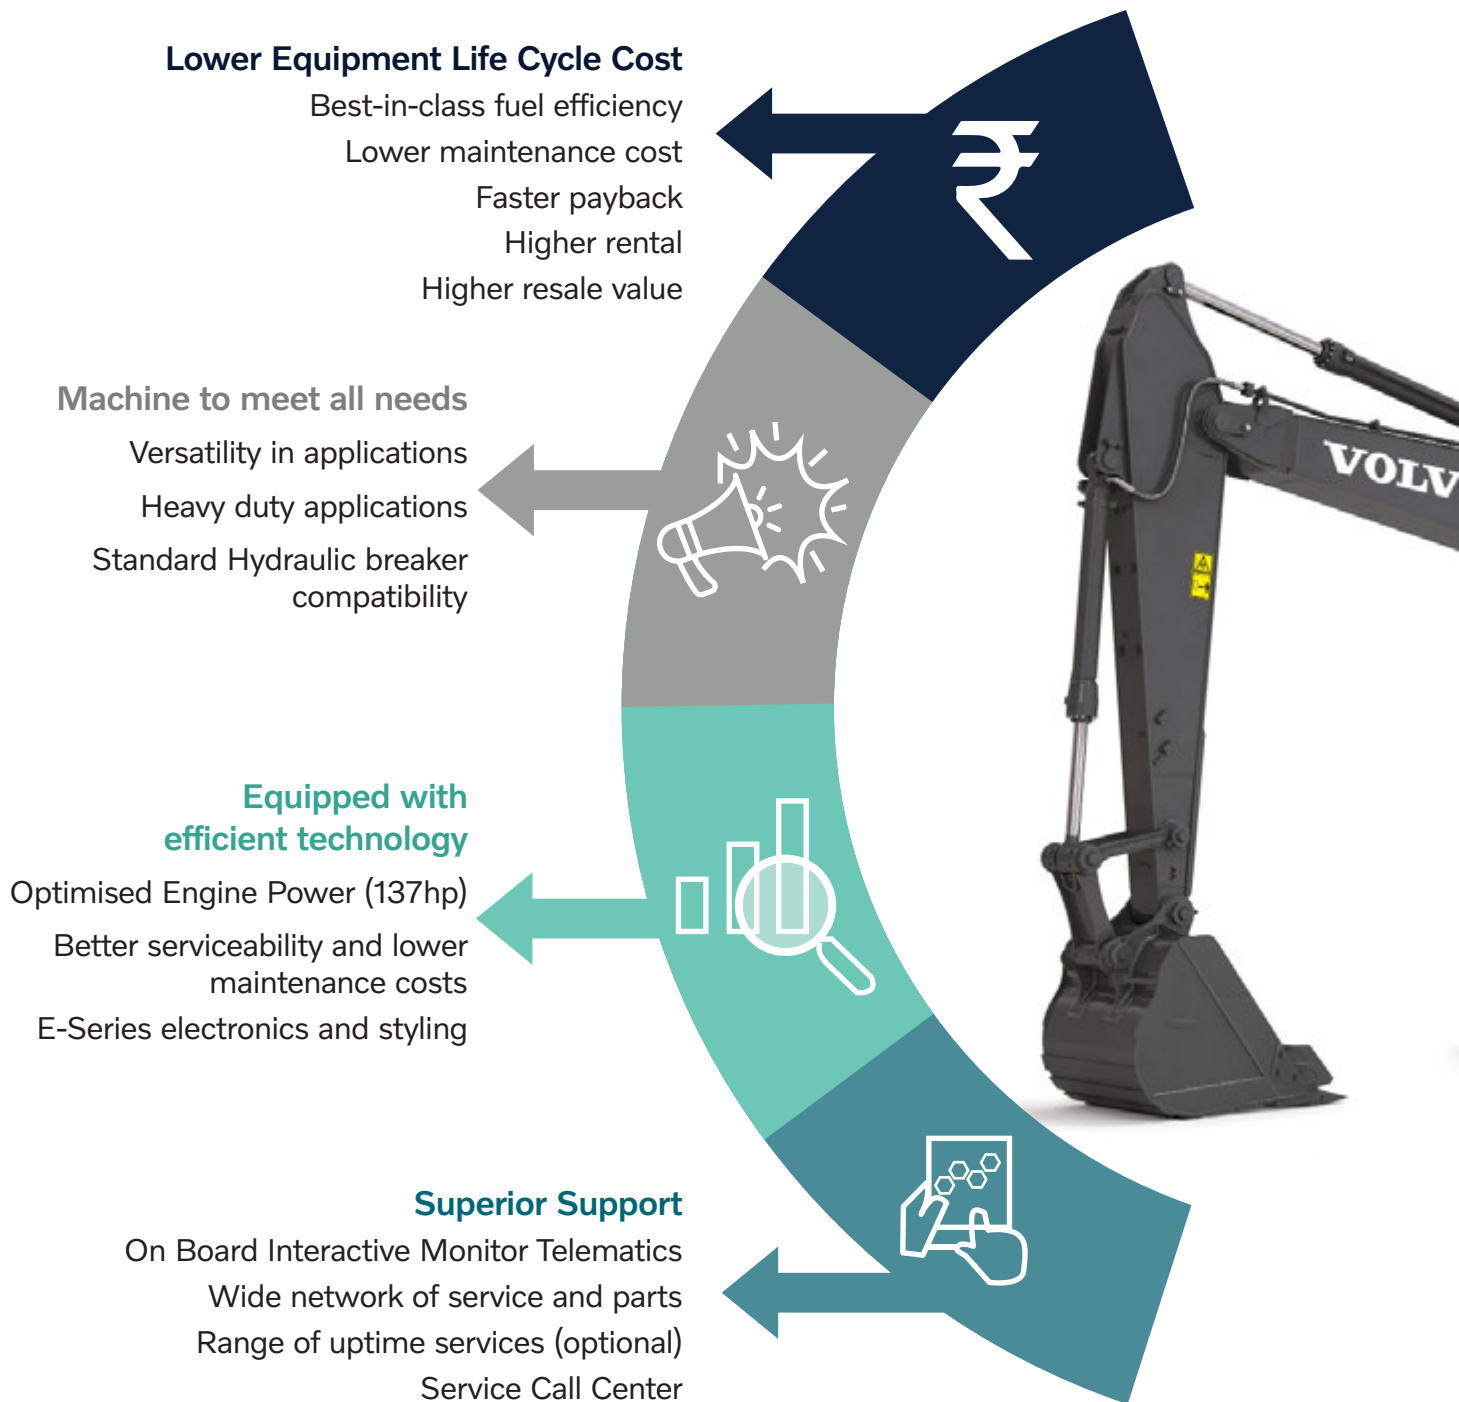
Lower Equipment Life Cycle Cost

Best-in-class fuel efficiency

Lower maintenance cost

Faster payback

Higher rental

Higher resale value

₹

Machine to meet all needs

Versatility in applications

Heavy duty applications

Standard Hydraulic breaker compatibility

VOLV

Equipped with efficient technology

Optimised Engine Power (137hp)

Better serviceability and lower maintenance costs

E-Series electronics and styling

Superior Support

On Board Interactive Monitor Telematics

Wide network of service and parts

Range of uptime services (optional)

Service Call Center